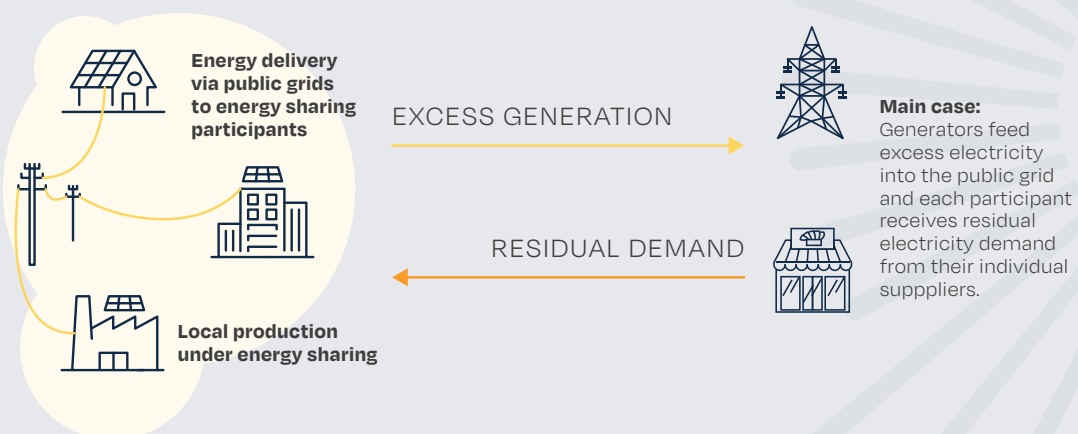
Energy delivery via public grids to energy sharing participants

Local production under energy sharing

EXCESS GENERATION

RESIDUAL DEMAND

Main case:
Generators feed excess electricity into the public grid and each participant receives residual electricity demand from their individual suppppliers.